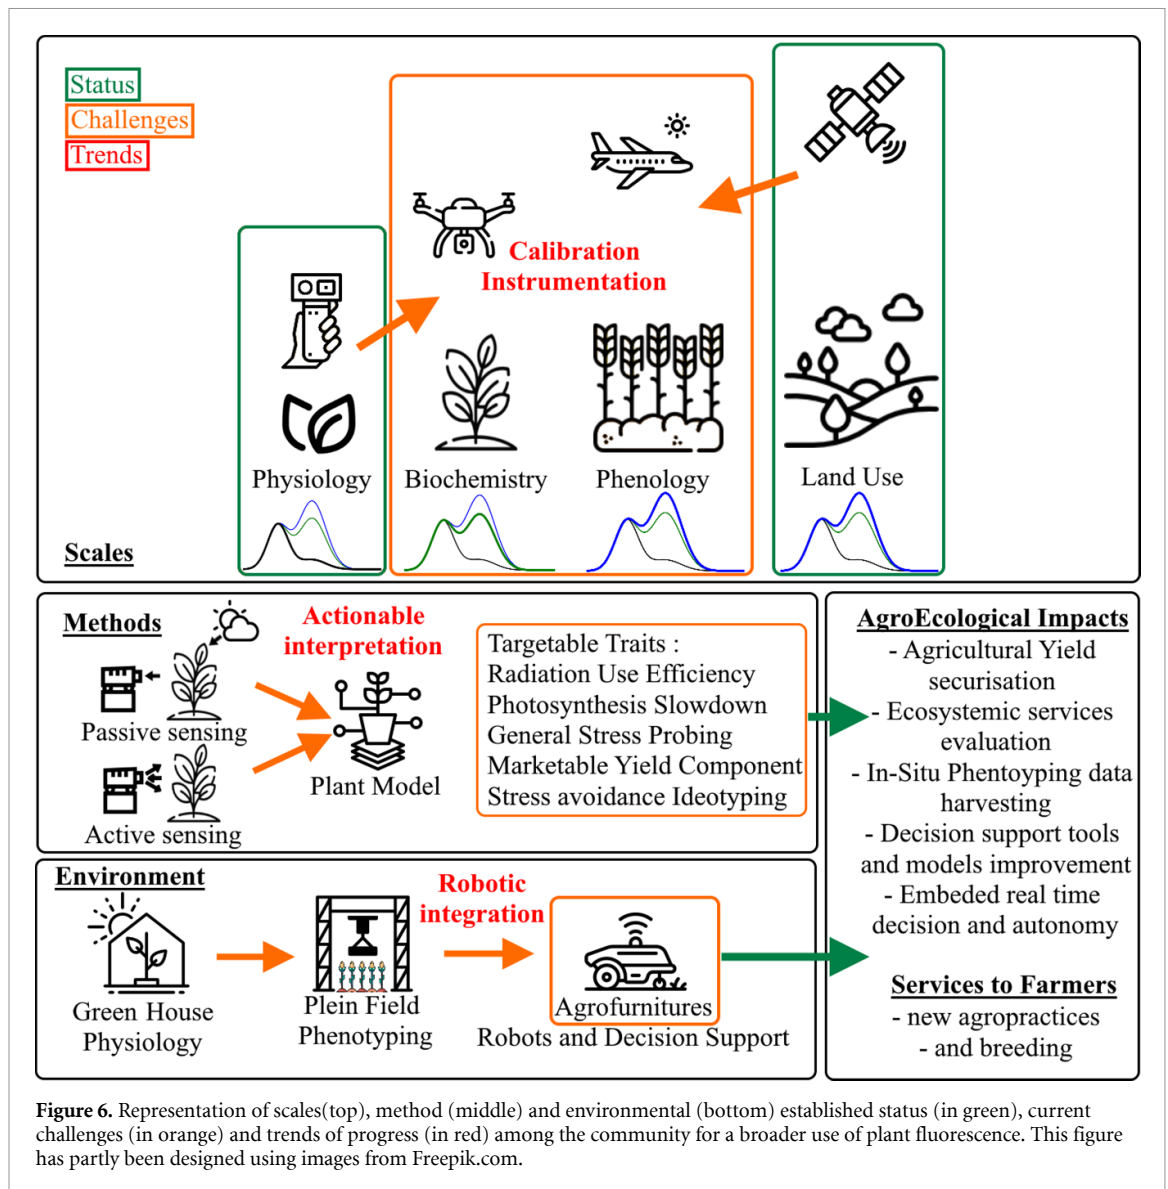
Status
Challenges
Trends

Calibration
Instrumentation

Physiology
Biochemistry
Phenology
Land Use

Scales

Methods

Actionable interpretation

Passive sensing
Active sensing
Plant Model

Targetable Traits :
Radiation Use Efficiency
Photosynthesis Slowdown
General Stress Probing
Marketable Yield Component
Stress avoidance Ideotyping

AgroEcological Impacts
- Agricultural Yield securisation
- Ecosystemic services evaluation
- In-Situ Phentoyping data harvesting
- Decision support tools and models improvement
- Embeded real time decision and autonomy

Services to Farmers
- new agropractices
- and breeding

Environment

Robotic integration

Green House Physiology
Plein Field Phenotyping
Agrofurnitures
Robots and Decision Support

**Figure 6.** Representation of scales(top), method (middle) and environmental (bottom) established status (in green), current challenges (in orange) and trends of progress (in red) among the community for a broader use of plant fluorescence. This figure has partly been designed using images from Freepik.com.